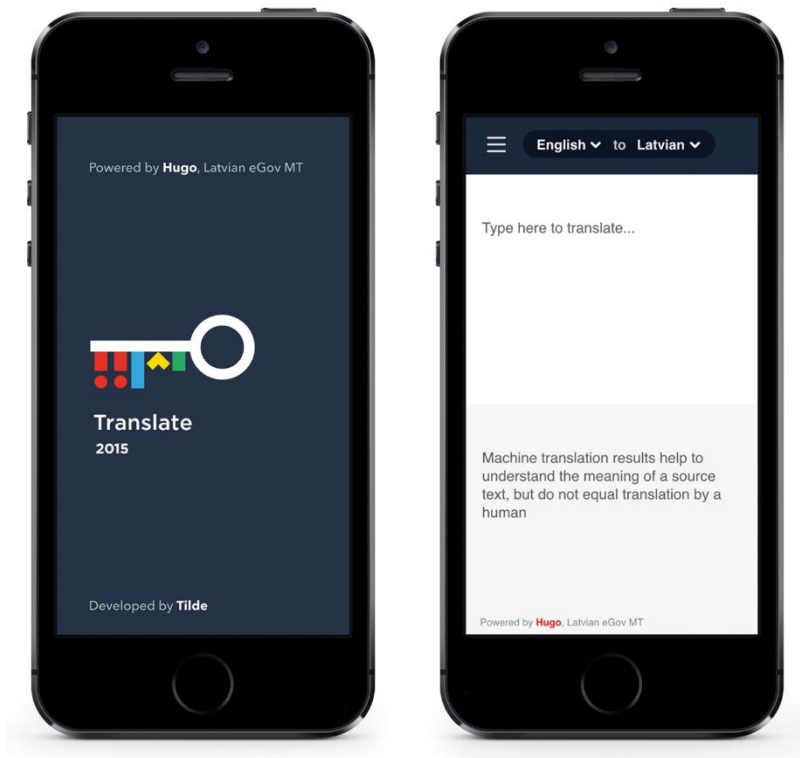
Powered by **Hugo**, Latvian eGov MT

Translate
2015

Developed by **Tilde**

English to Latvian

Type here to translate...

Machine translation results help to understand the meaning of a source text, but do not equal translation by a human

Powered by Hugo, Latvian eGov MT